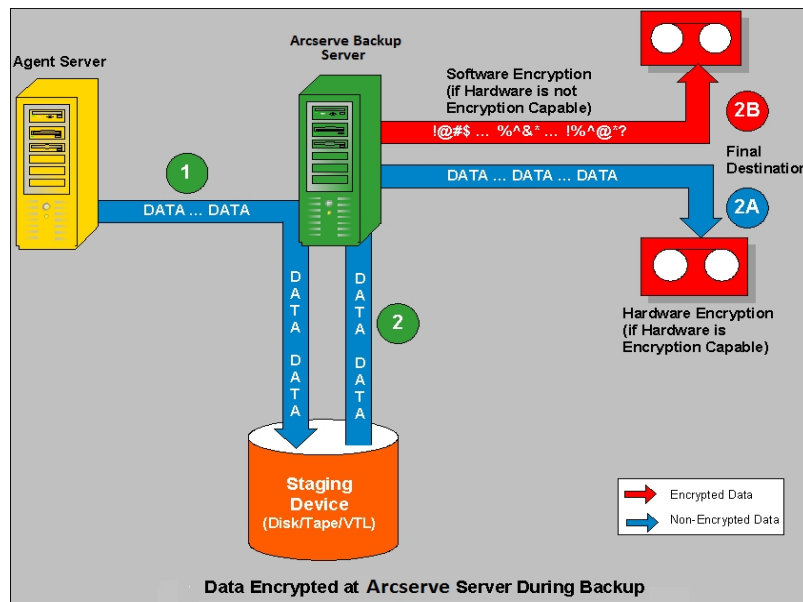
Agent Server

Arcserve Backup Server

Software Encryption (if Hardware is not Encryption Capable)

!@#$ ... %^&* ... !%^@*?

2B

Final Destination

1

DATA ... DATA

DATA ... DATA ... DATA

2A

D A T A D A T A

D A T A D A T A

2

Hardware Encryption (if Hardware is Encryption Capable)

Staging Device (Disk/Tape/VTL)

Encrypted Data

Non-Encrypted Data

Data Encrypted at Arcserve Server During Backup